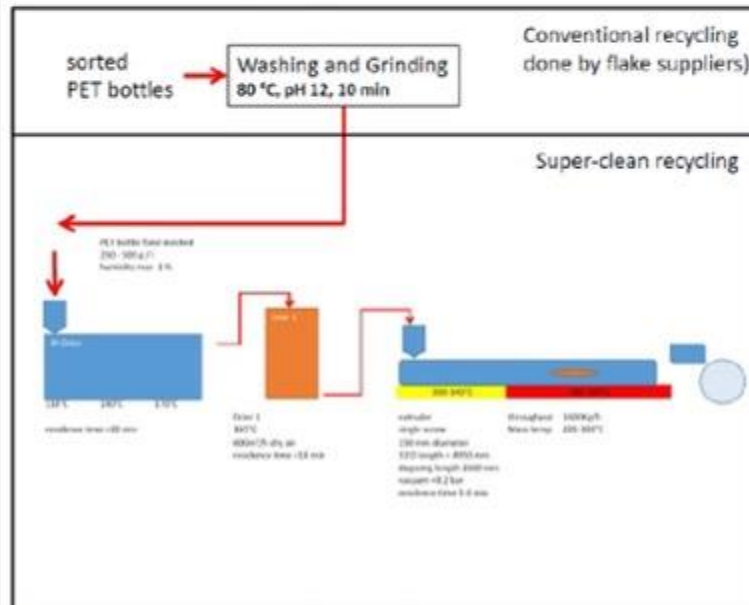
sorted PET bottles

Washing and Grinding
80 °C, pH 12, 10 min

Conventional recycling done by flake suppliers)

Super-clean recycling

PET bottle flake washed
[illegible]
humidity max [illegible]

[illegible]

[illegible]

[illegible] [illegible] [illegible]

residence time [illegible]

Dryer 1
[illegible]
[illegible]
residence time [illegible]

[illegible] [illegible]

extruder
single screw
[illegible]
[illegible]
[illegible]
vacuum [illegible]
residence time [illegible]

throughput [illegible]
Mass temp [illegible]